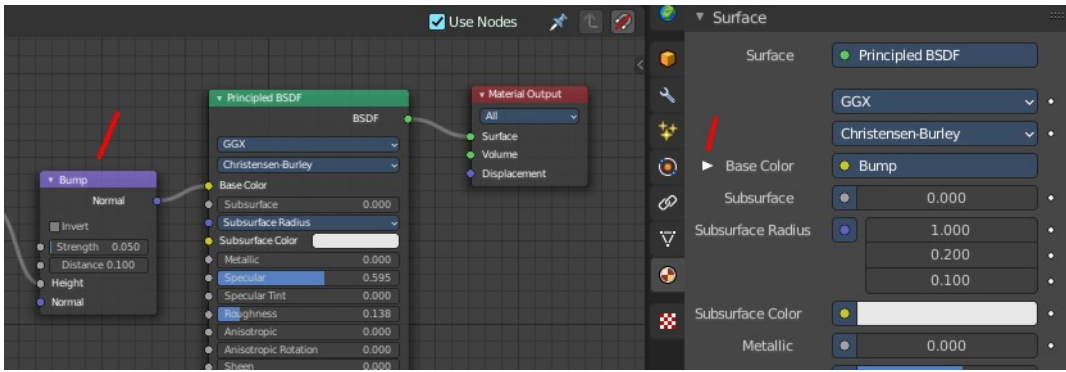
Use Nodes

Bump
Normal
Invert
Strength 0.050
Distance 0.100
Height
Normal

Principled BSDF
BSDF
GGX
Christensen-Burley
Base Color
Subsurface 0.000
Subsurface Radius
Subsurface Color
Metallic 0.000
Specular 0.595
Specular Tint 0.000
Roughness 0.138
Anisotropic 0.000
Anisotropic Rotation 0.000
Sheen 0.000

Material Output
All
Surface
Volume
Displacement

Surface
Surface
Principled BSDF
GGX
Christensen-Burley
Base Color
Bump
Subsurface
0.000
Subsurface Radius
1.000
0.200
0.100
Subsurface Color
Metallic
0.000